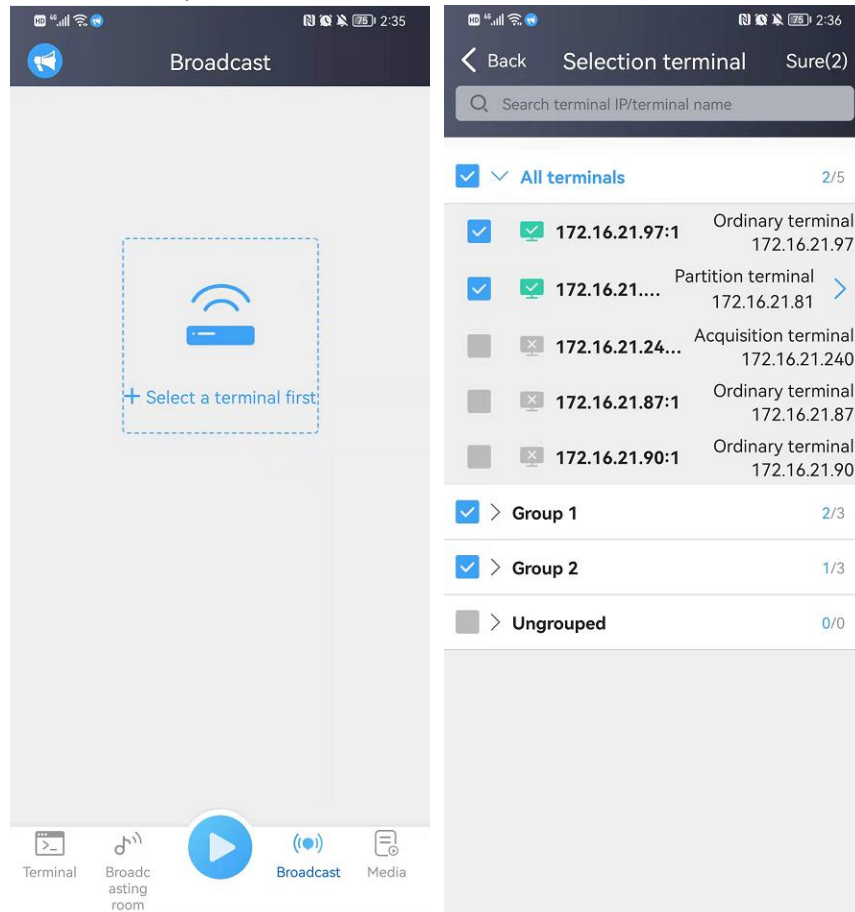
75 2:35

Broadcast

+ Select a terminal first

Terminal

Broadcasting room

Broadcast

Media

75 2:36

Back

Selection terminal

Sure(2)

Search terminal IP/terminal name

All terminals 2/5

172.16.21.97:1 Ordinary terminal 172.16.21.97

172.16.21.... Partition terminal 172.16.21.81

172.16.21.24... Acquisition terminal 172.16.21.240

172.16.21.87:1 Ordinary terminal 172.16.21.87

172.16.21.90:1 Ordinary terminal 172.16.21.90

Group 1 2/3

Group 2 1/3

Ungrouped 0/0